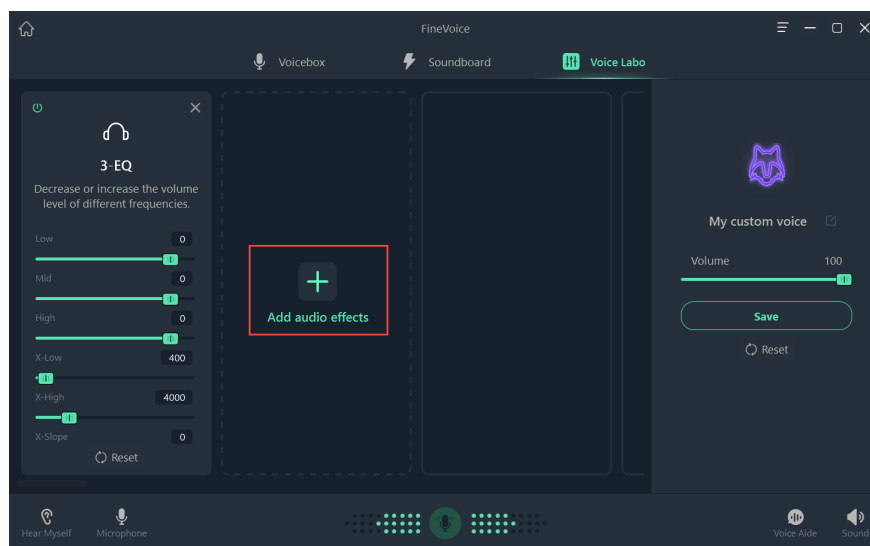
FineVoice

Voicebox Soundboard Voice Labo

3-EQ

Decrease or increase the volume level of different frequencies.

Low 0

Mid 0

High 0

X-Low 400

X-High 4000

X-Slope 0

Reset

Add audio effects

My custom voice

Volume 100

Save

Reset

Hear Myself Microphone

Voice Aide Sound